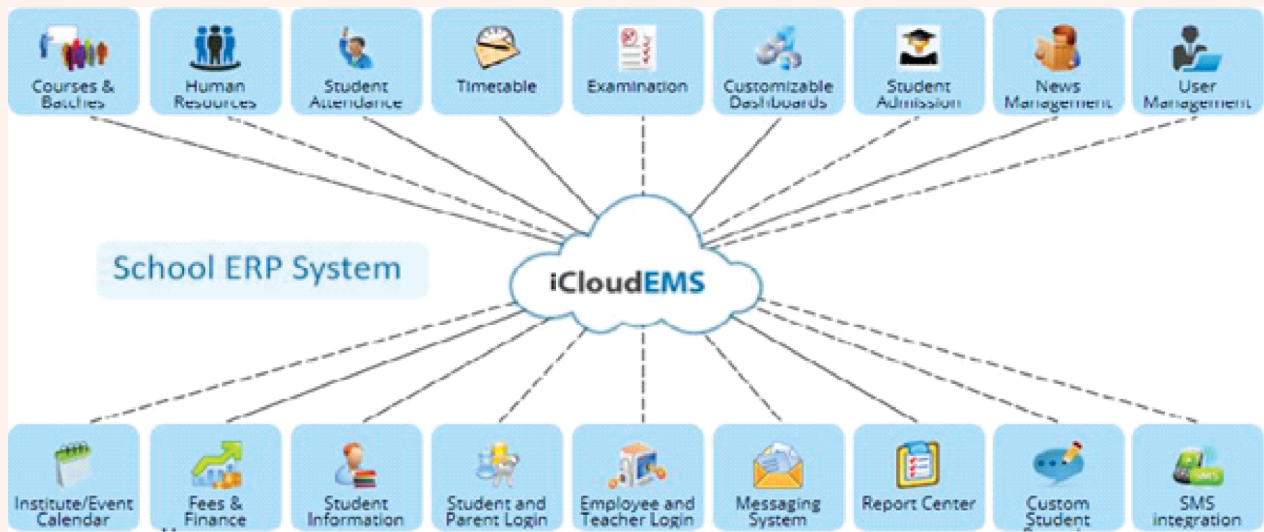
Courses & Batches

Human Resources

Student Attendance

Timetable

Examination

Customizable Dashboards

Student Admission

News Management

User Management

School ERP System

iCloudEMS

Institute/Event Calendar

Fees & Finance

Student Information

Student and Parent Login

Employee and Teacher Login

Messaging System

Report Center

Custom Student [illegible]

SMS

SMS integration